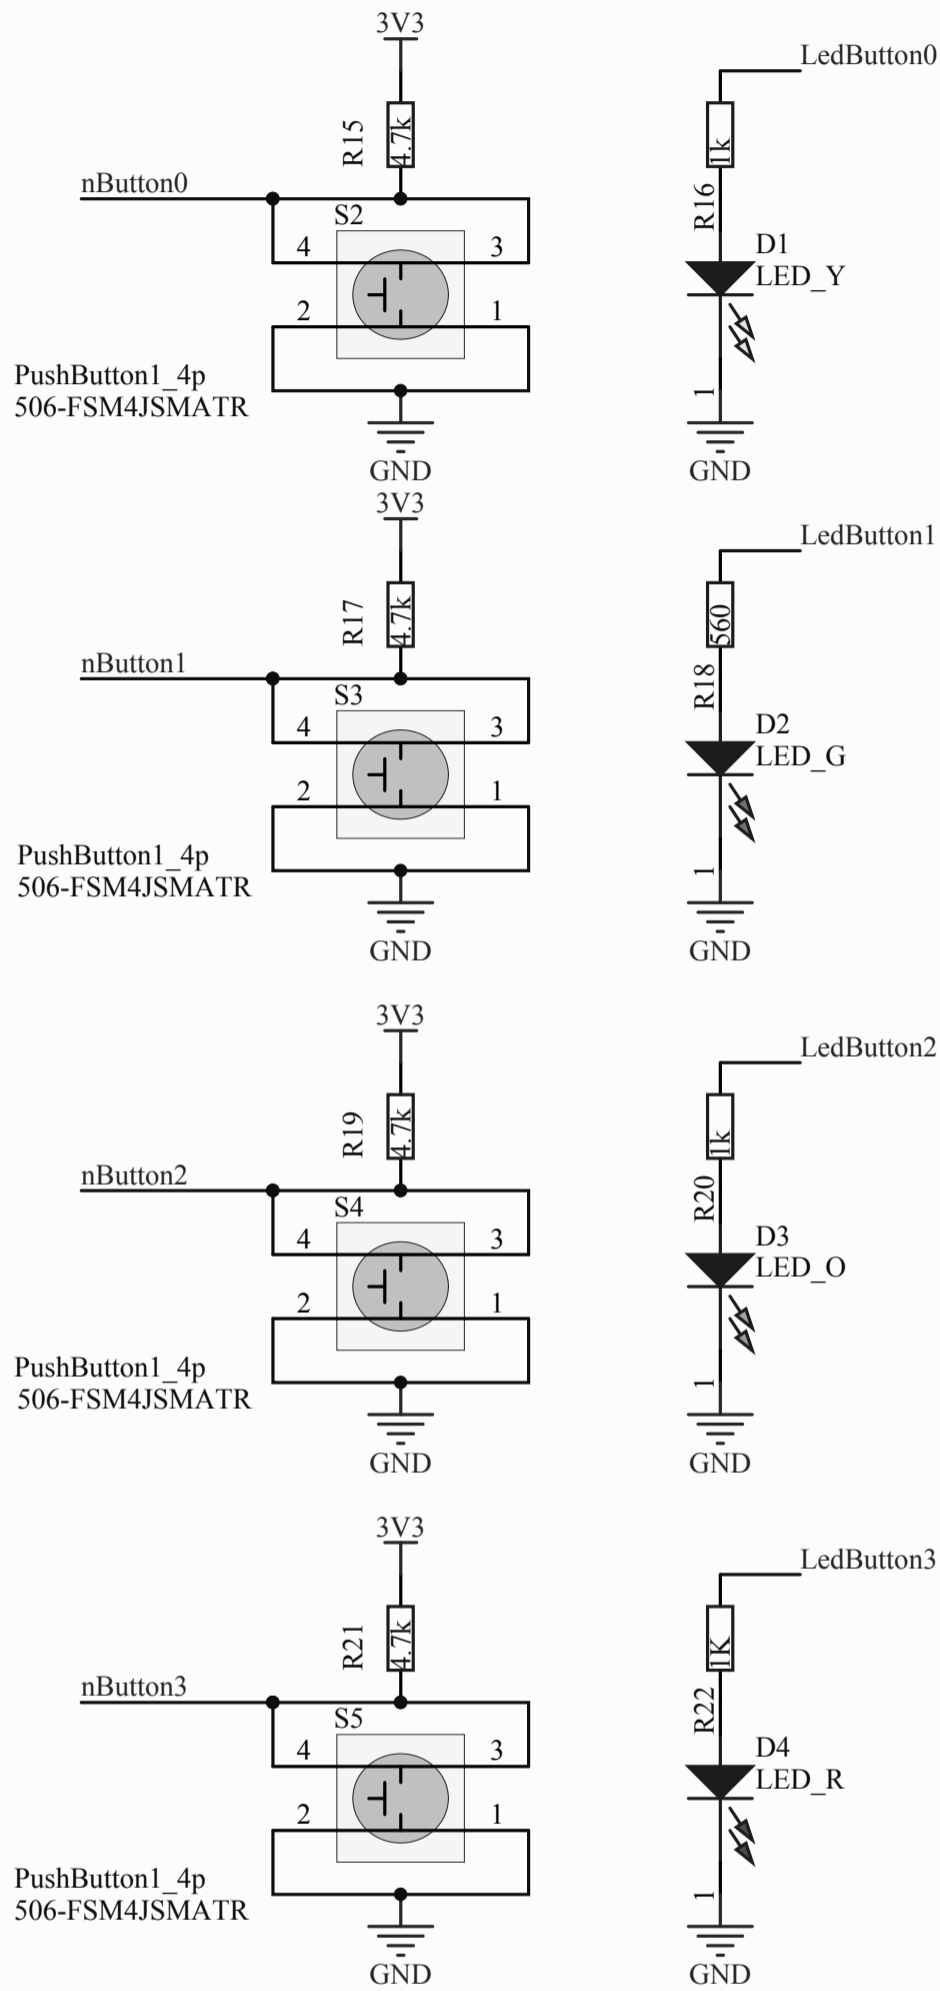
3V3
R15
4.7k
nButton0
S2
4
3
2
1
PushButton1_4p
506-FSM4JSMATR
GND

LedButton0
1k
R16
D1
LED_Y
1
GND

3V3
R17
4.7k
nButton1
S3
4
3
2
1
PushButton1_4p
506-FSM4JSMATR
GND

LedButton1
560
R18
D2
LED_G
1
GND

3V3
R19
4.7k
nButton2
S4
4
3
2
1
PushButton1_4p
506-FSM4JSMATR
GND

LedButton2
1k
R20
D3
LED_O
1
GND

3V3
R21
4.7k
nButton3
S5
4
3
2
1
PushButton1_4p
506-FSM4JSMATR
GND

LedButton3
1K
R22
D4
LED_R
1
GND